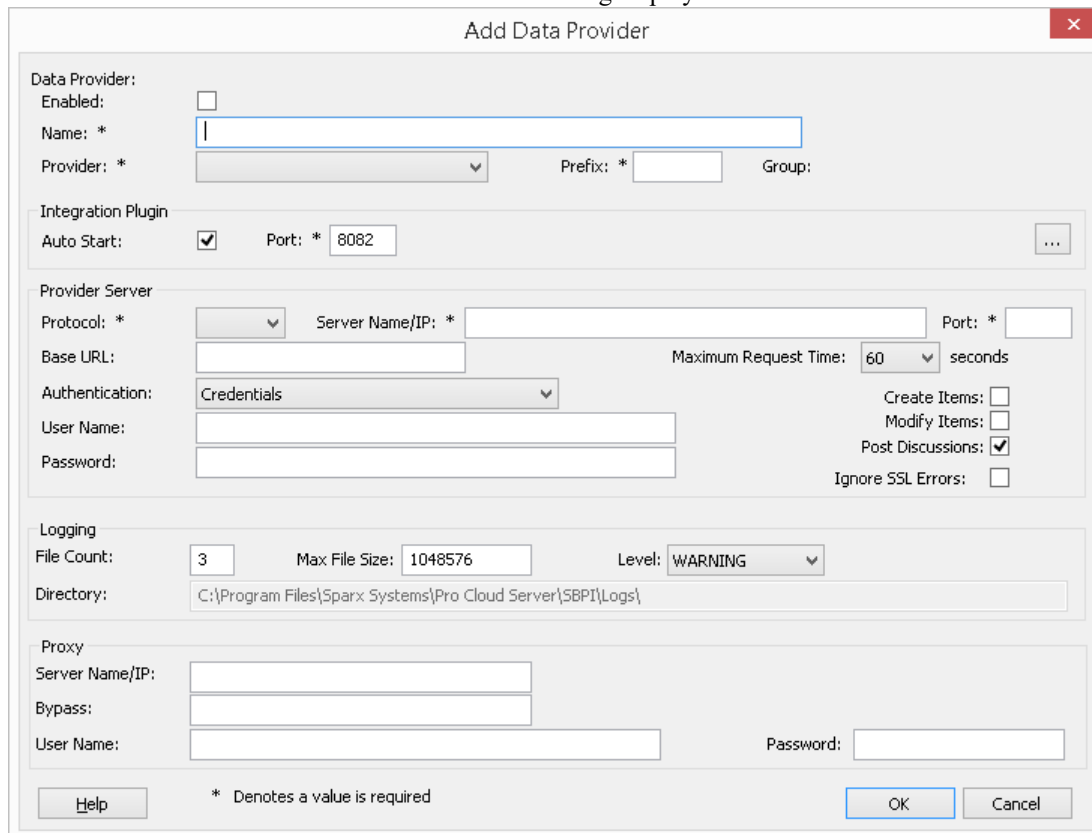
Add Data Provider

Data Provider:
Enabled:
Name: *
Provider: *
Prefix: *
Group:

Integration Plugin
Auto Start:
Port: * 8082
...

Provider Server
Protocol: *
Server Name/IP: *
Port: *
Base URL:
Maximum Request Time: 60 seconds
Authentication: Credentials
Create Items:
Modify Items:
User Name:
Post Discussions:
Password:
Ignore SSL Errors:

Logging
File Count: 3
Max File Size: 1048576
Level: WARNING
Directory: C:\Program Files\Sparx Systems\Pro Cloud Server\SBPI\Logs\

Proxy
Server Name/IP:
Bypass:
User Name:
Password:

Help
* Denotes a value is required
OK
Cancel